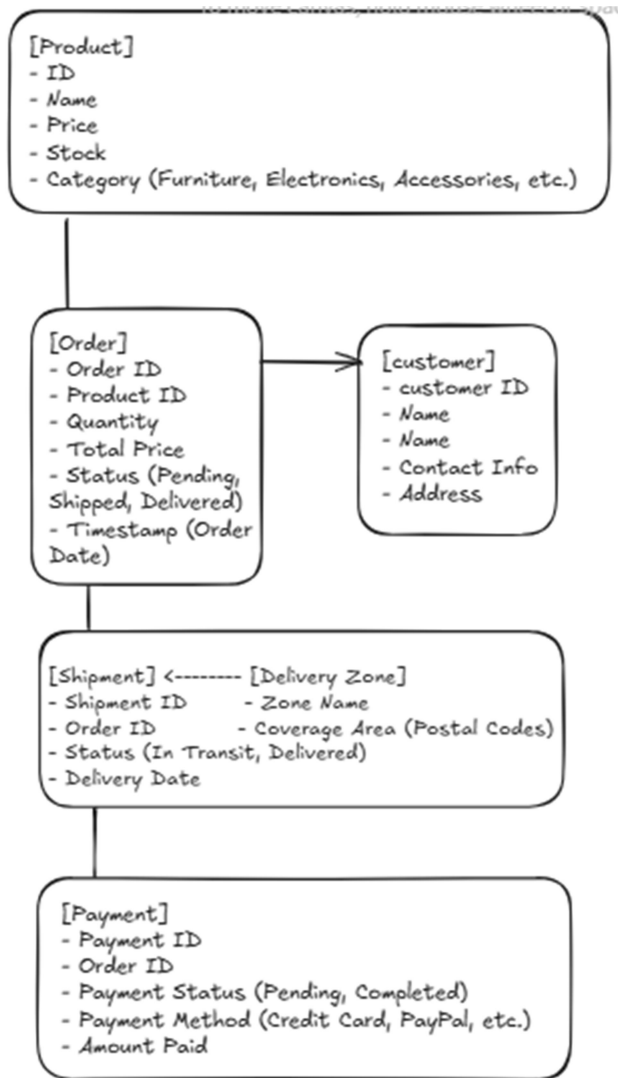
[Product]
- ID
- Name
- Price
- Stock
- Category (Furniture, Electronics, Accessories, etc.)

[Order]
- Order ID
- Product ID
- Quantity
- Total Price
- Status (Pending, Shipped, Delivered)
- Timestamp (Order Date)

[customer]
- customer ID
- Name
- Name
- Contact Info
- Address

[Shipment] <--------- [Delivery Zone]
- Shipment ID - Zone Name
- Order ID - Coverage Area (Postal Codes)
- Status (In Transit, Delivered)
- Delivery Date

[Payment]
- Payment ID
- Order ID
- Payment Status (Pending, Completed)
- Payment Method (Credit Card, PayPal, etc.)
- Amount Paid